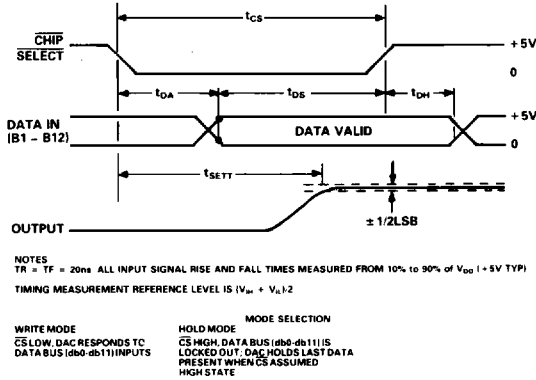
$t_{CS}$

$\overline{CHIP}$ $\overline{SELECT}$

+5V

0

$t_{DA}$

$t_{DS}$

$t_{DH}$

DATA IN (B1 – B12)

DATA VALID

+5V

0

$t_{SETT}$

OUTPUT

± 1/2LSB

NOTES
TR = TF = 20ns ALL INPUT SIGNAL RISE AND FALL TIMES MEASURED FROM 10% to 90% of $V_{DD}$ (+5V TYP)

TIMING MEASUREMENT REFERENCE LEVEL IS $(V_{IH} + V_{IL})/2$

MODE SELECTION

WRITE MODE
$\overline{CS}$ LOW, DAC RESPONDS TO DATA BUS (db0-db11) INPUTS

HOLD MODE
$\overline{CS}$ HIGH, DATA BUS (db0-db11) IS LOCKED OUT; DAC HOLDS LAST DATA PRESENT WHEN $\overline{CS}$ ASSUMED HIGH STATE